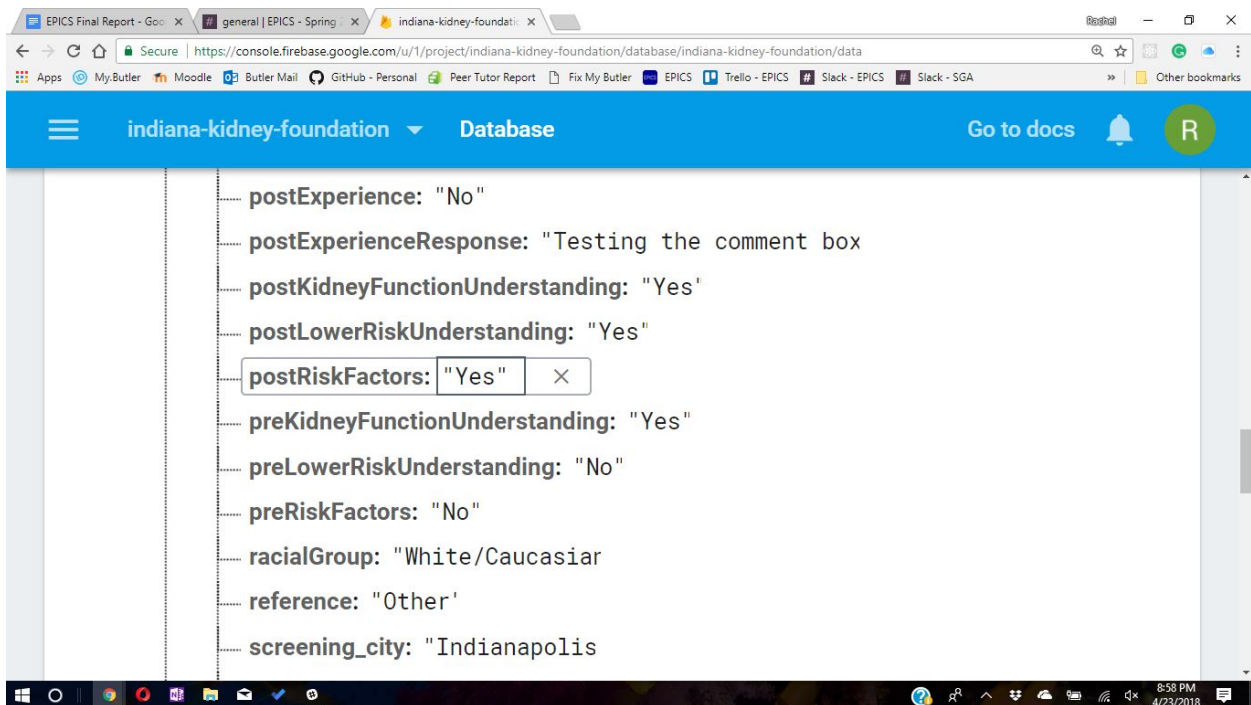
EPICS Final Report - Goo ×
general | EPICS - Spring ×
indiana-kidney-foundatio ×
Rachel

Secure | https://console.firebase.google.com/u/1/project/indiana-kidney-foundation/database/indiana-kidney-foundation/data

Apps My.Butler Moodle Butler Mail GitHub - Personal Peer Tutor Report Fix My Butler EPICS Trello - EPICS Slack - EPICS Slack - SGA » Other bookmarks

indiana-kidney-foundation Database Go to docs R

postExperience: "No"
postExperienceResponse: "Testing the comment box
postKidneyFunctionUnderstanding: "Yes'
postLowerRiskUnderstanding: "Yes"
postRiskFactors: "Yes" ×
preKidneyFunctionUnderstanding: "Yes"
preLowerRiskUnderstanding: "No"
preRiskFactors: "No"
racialGroup: "White/Caucasiar
reference: "Other'
screening_city: "Indianapolis

8:58 PM
4/23/2018